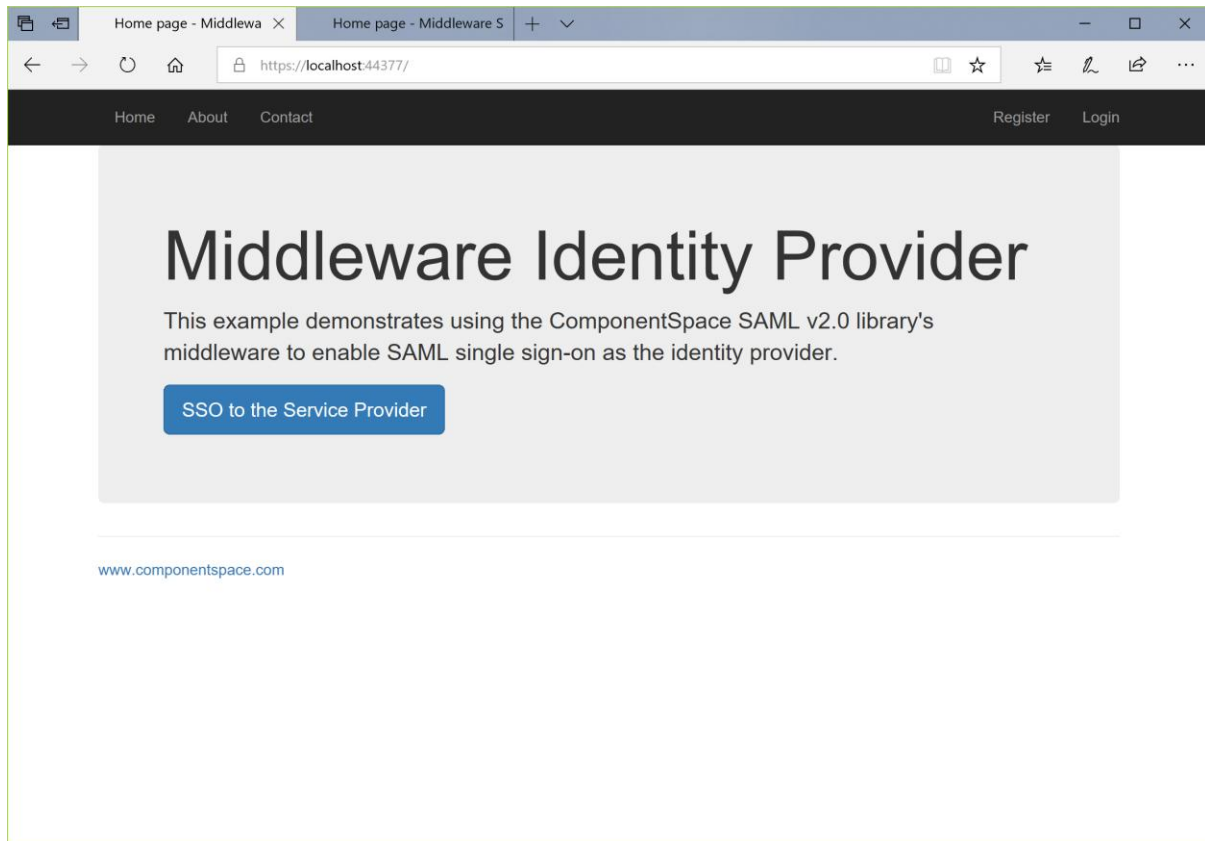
Home page - Middlewa
Home page - Middleware S
https://localhost:44377/

Home
About
Contact
Register
Login

Middleware Identity Provider

This example demonstrates using the ComponentSpace SAML v2.0 library's middleware to enable SAML single sign-on as the identity provider.

SSO to the Service Provider

www.componentspace.com